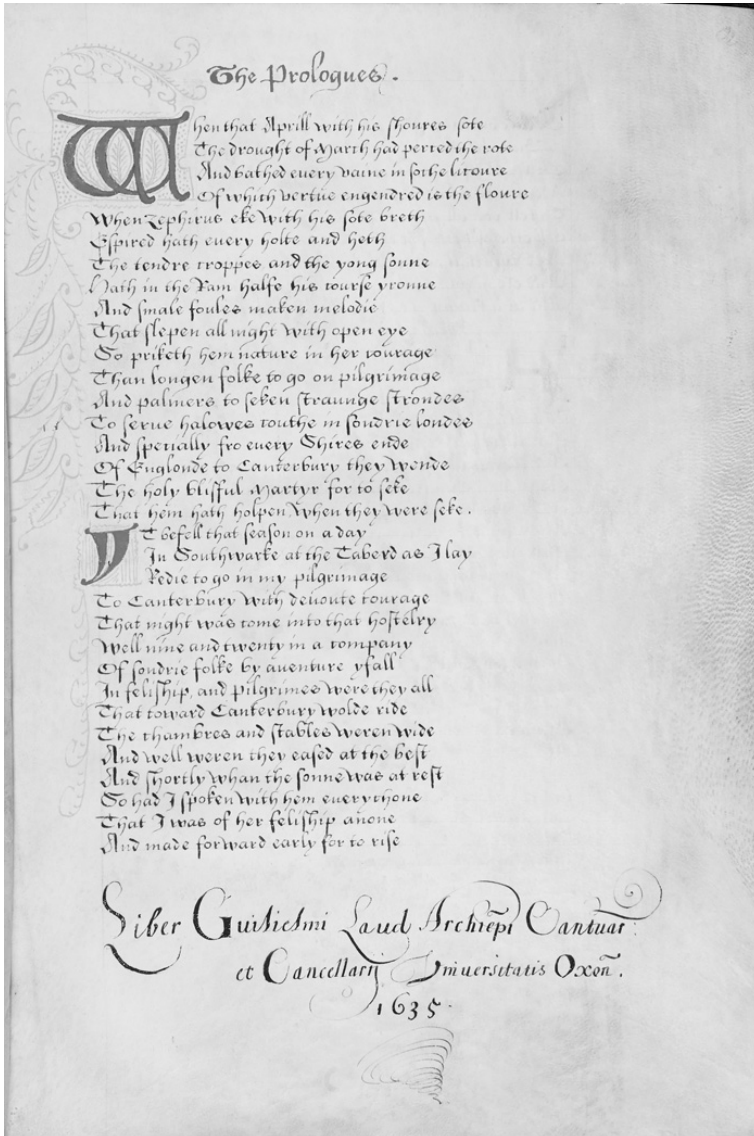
The Prologues.

When that Aprill with his shoures sote
The drought of March had perced the rote
And bathed euery vaine in sothe licoure
Of which vertue engendred is the floure
When Zephirus eke with his sote breth
Espired hath euery holte and heth
The tendre croppes and the yong sonne
Hath in the Ram halfe his course yronne
And smale foules maken melodie
That slepen all night with open eye
So priketh hem nature in her courage
Than longen folke to go on pilgrimage
And palmers to seken straunge strondes
To serue halowes couthe in sondrie londes
And specially fro euery Shires ende
Of Englonde to Canterbury they wende
The holy blissful Martyr for to seke
That hem hath holpen when they were seke.
It befell that season on a day
In Southwarke at the Taberd as I lay
Redie to go in my pilgrimage
To Canterbury with deuoute courage
That night was come into that hostelry
Well nine and twenty in a company
Of sondrie folke by auenture yfall
In feliship, and pilgrimes were they all
That toward Canterbury wolde ride
The chambres and stables weren wide
And well weren they eased at the best
And shortly whan the sonne was at rest
So had I spoken with hem euerychone
That I was of her feliship anone
And made forward early for to rise

Liber Guilielmi Laud Archiepi Cantuar:
et Cancellarij Vniuersitatis Oxon.
1635.